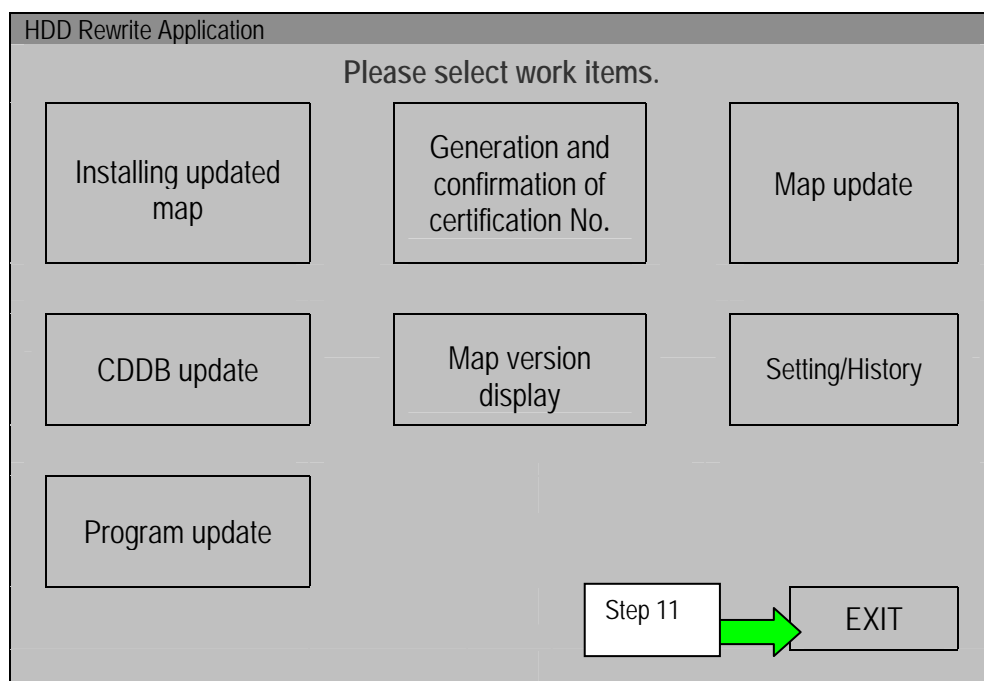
HDD Rewrite Application

Please select work items.

Installing updated map

Generation and confirmation of certification No.

Map update

CDDB update

Map version display

Setting/History

Program update

Step 11

EXIT